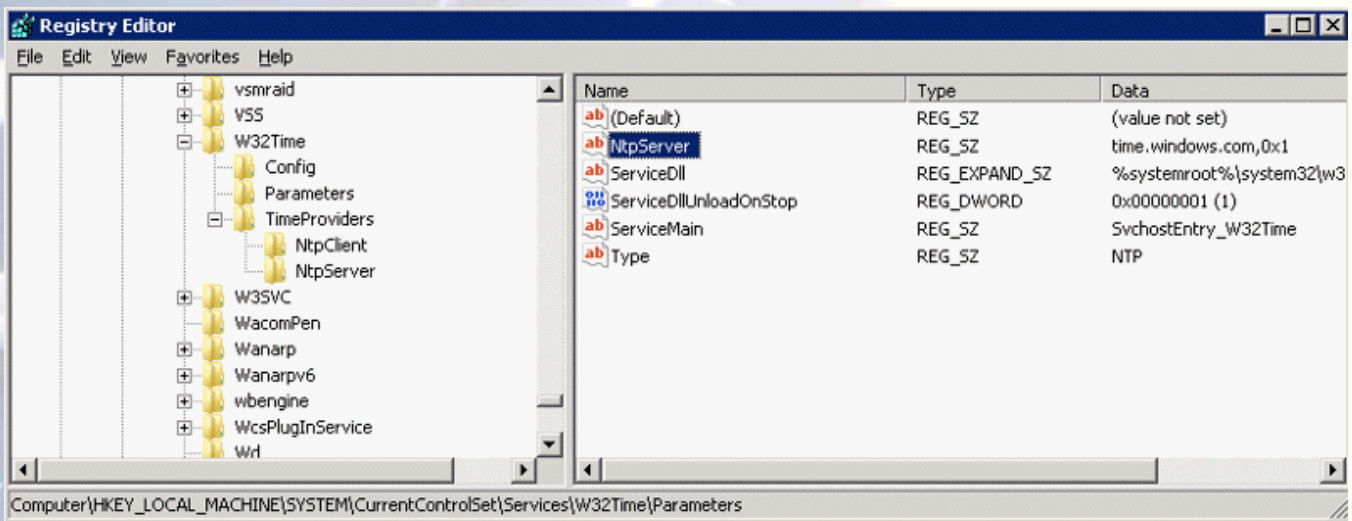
Registry Editor

File Edit View Favorites Help

vsmraid
VSS
W32Time
Config
Parameters
TimeProviders
NtpClient
NtpServer
W3SVC
WacomPen
Wanarp
Wanarpv6
wbengine
WcsPlugInService
Wd

| Name | Type | Data |
|---|---|---|
| (Default) | REG_SZ | (value not set) |
| NtpServer | REG_SZ | time.windows.com,0x1 |
| ServiceDll | REG_EXPAND_SZ | %systemroot%\system32\w3 |
| ServiceDllUnloadOnStop | REG_DWORD | 0x00000001 (1) |
| ServiceMain | REG_SZ | SvchostEntry_W32Time |
| Type | REG_SZ | NTP |

Computer\HKEY_LOCAL_MACHINE\SYSTEM\CurrentControlSet\Services\W32Time\Parameters